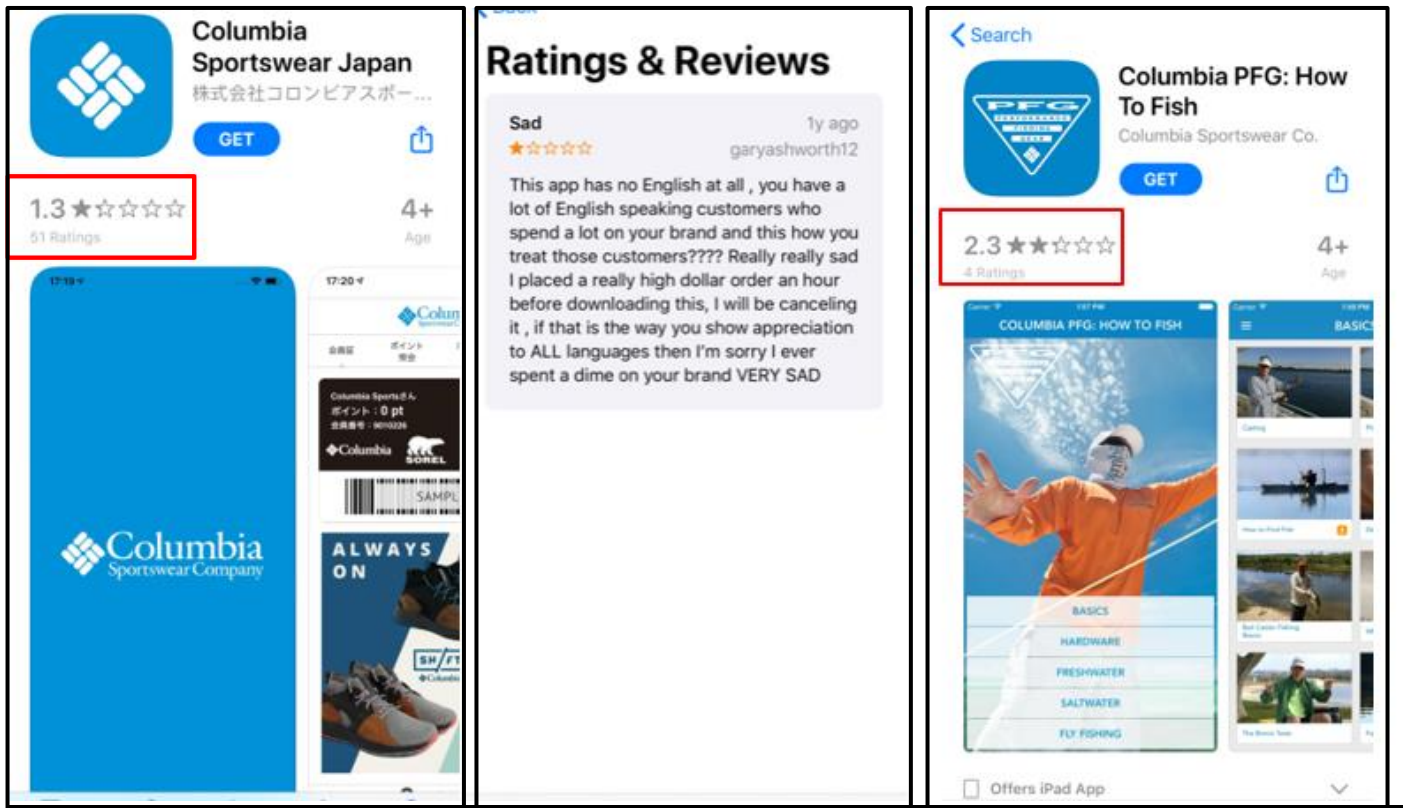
Columbia Sportswear Japan
株式会社コロンビアスポー...
GET
1.3 ★☆☆☆☆
51 Ratings
4+
Age
17:19
17:20
Columbia Sportswear Company
Colum
会員証
ポイント照会
Columbia Sportsさん
ポイント：0 pt
会員番号：9010226
Columbia
SOREL
SAMPL
ALWAYS ON
SH/FT
Columbia

Ratings & Reviews
Sad
1y ago
★☆☆☆☆
garyashworth12
This app has no English at all , you have a lot of English speaking customers who spend a lot on your brand and this how you treat those customers???? Really really sad I placed a really high dollar order an hour before downloading this, I will be canceling it , if that is the way you show appreciation to ALL languages then I'm sorry I ever spent a dime on your brand VERY SAD

Search
Columbia PFG: How To Fish
Columbia Sportswear Co.
PFG
GET
2.3 ★★☆☆☆
4 Ratings
4+
Age
COLUMBIA PFG: HOW TO FISH
BASICS
BASICS
HARDWARE
FRESHWATER
SALTWATER
FLY FISHING
Casting
How to Find Fish
Bait Caster Fishing Basics
The Bronze Team
Offers iPad App